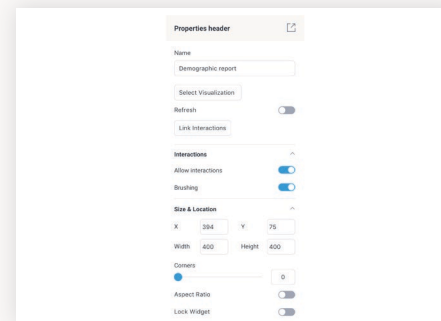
Properties header

Name

Demographic report

Select Visualization

Refresh

Link Interactions

Interactions

Allow interactions

Brushing

Size & Location

X 394 Y 75

Width 400 Height 400

Corners

0

Aspect Ratio

Lock Widget